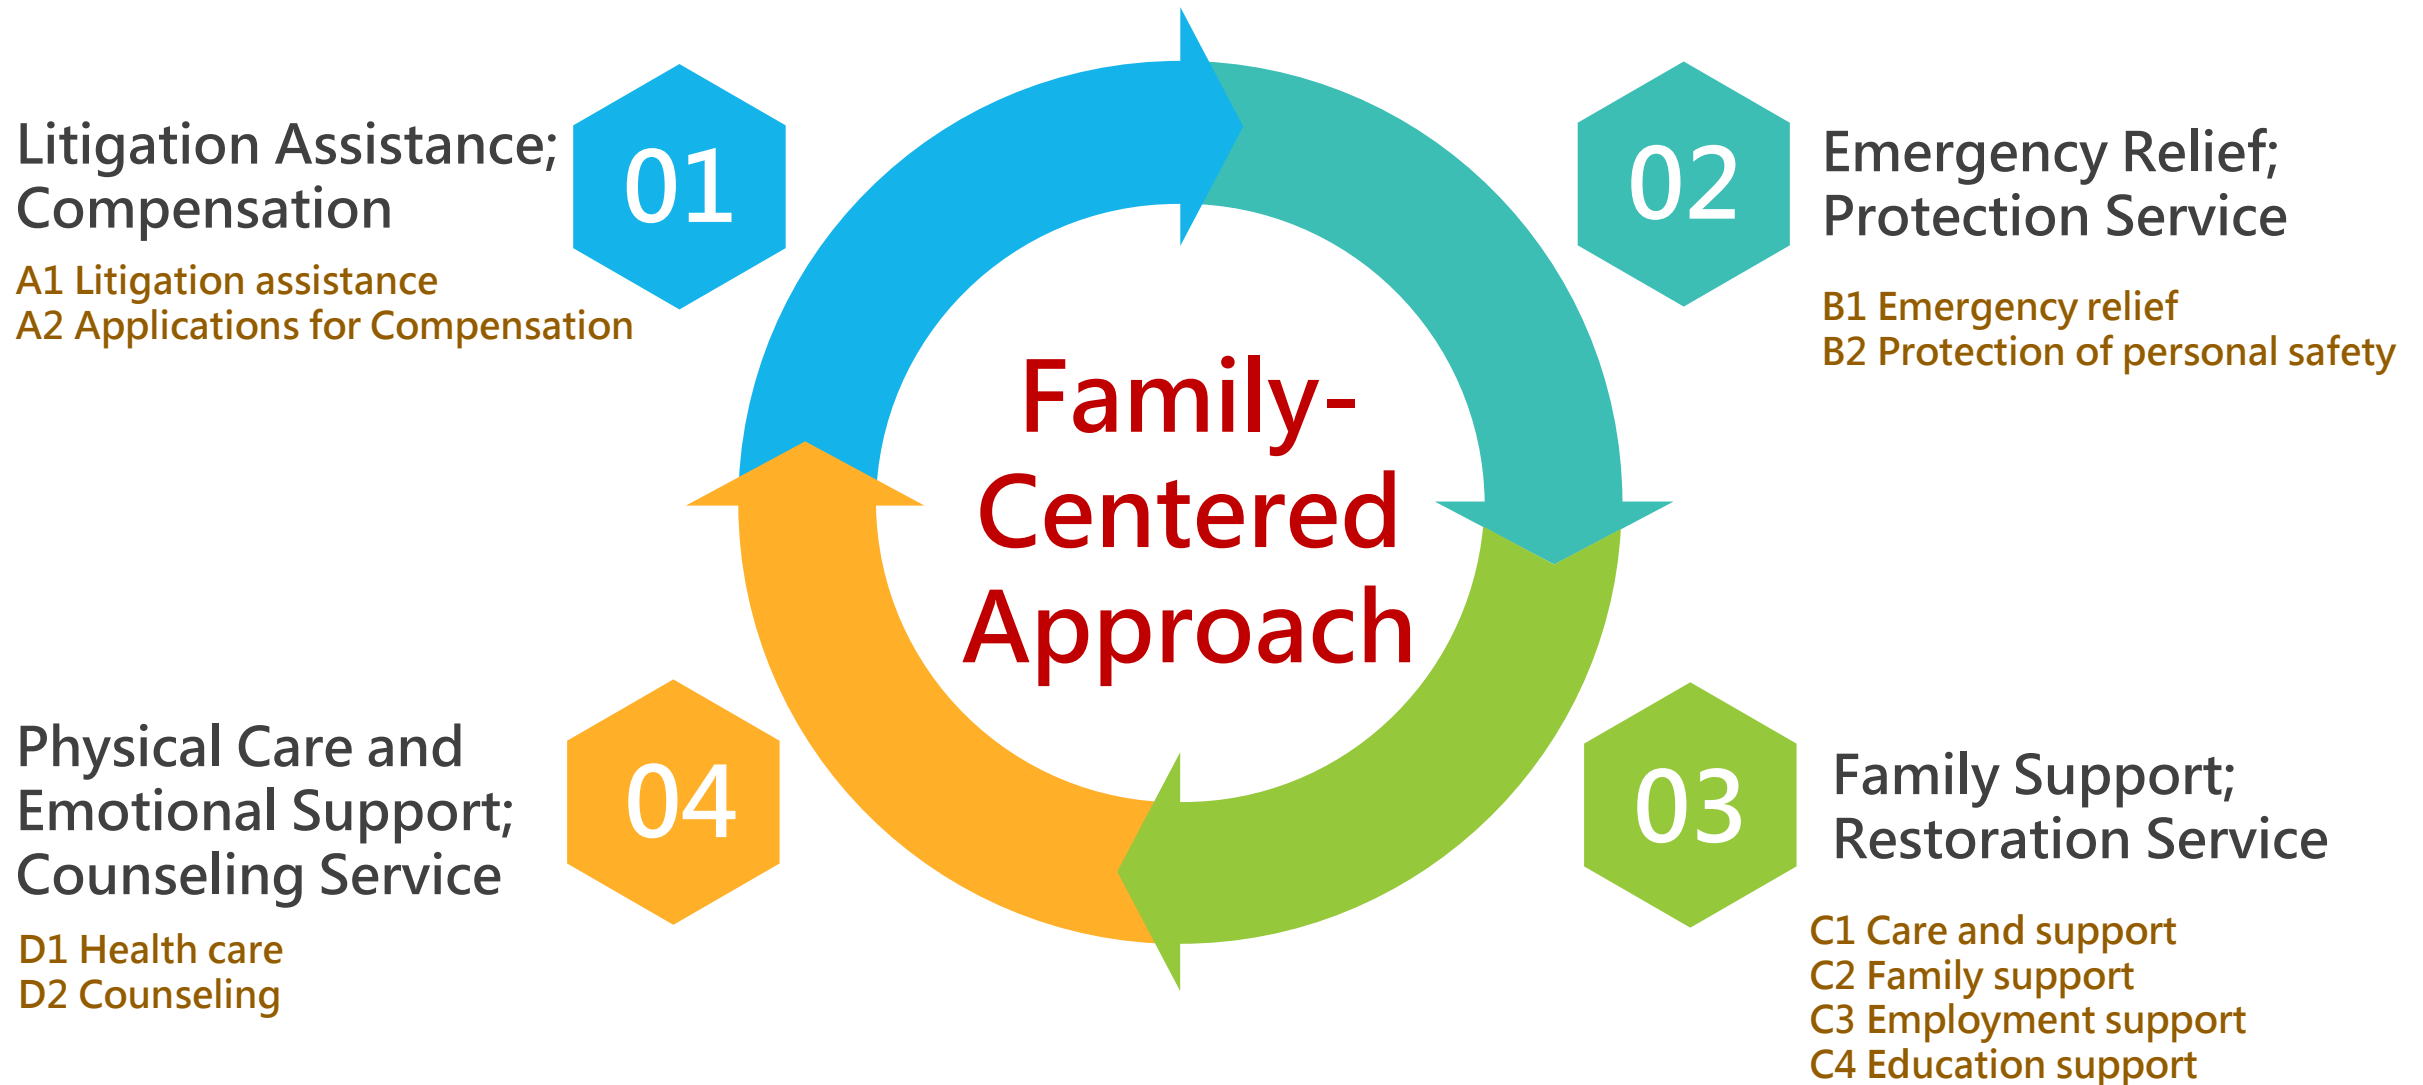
Family-Centered Approach

01
Litigation Assistance; Compensation
A1 Litigation assistance
A2 Applications for Compensation

02
Emergency Relief; Protection Service
B1 Emergency relief
B2 Protection of personal safety

03
Family Support; Restoration Service
C1 Care and support
C2 Family support
C3 Employment support
C4 Education support

04
Physical Care and Emotional Support; Counseling Service
D1 Health care
D2 Counseling